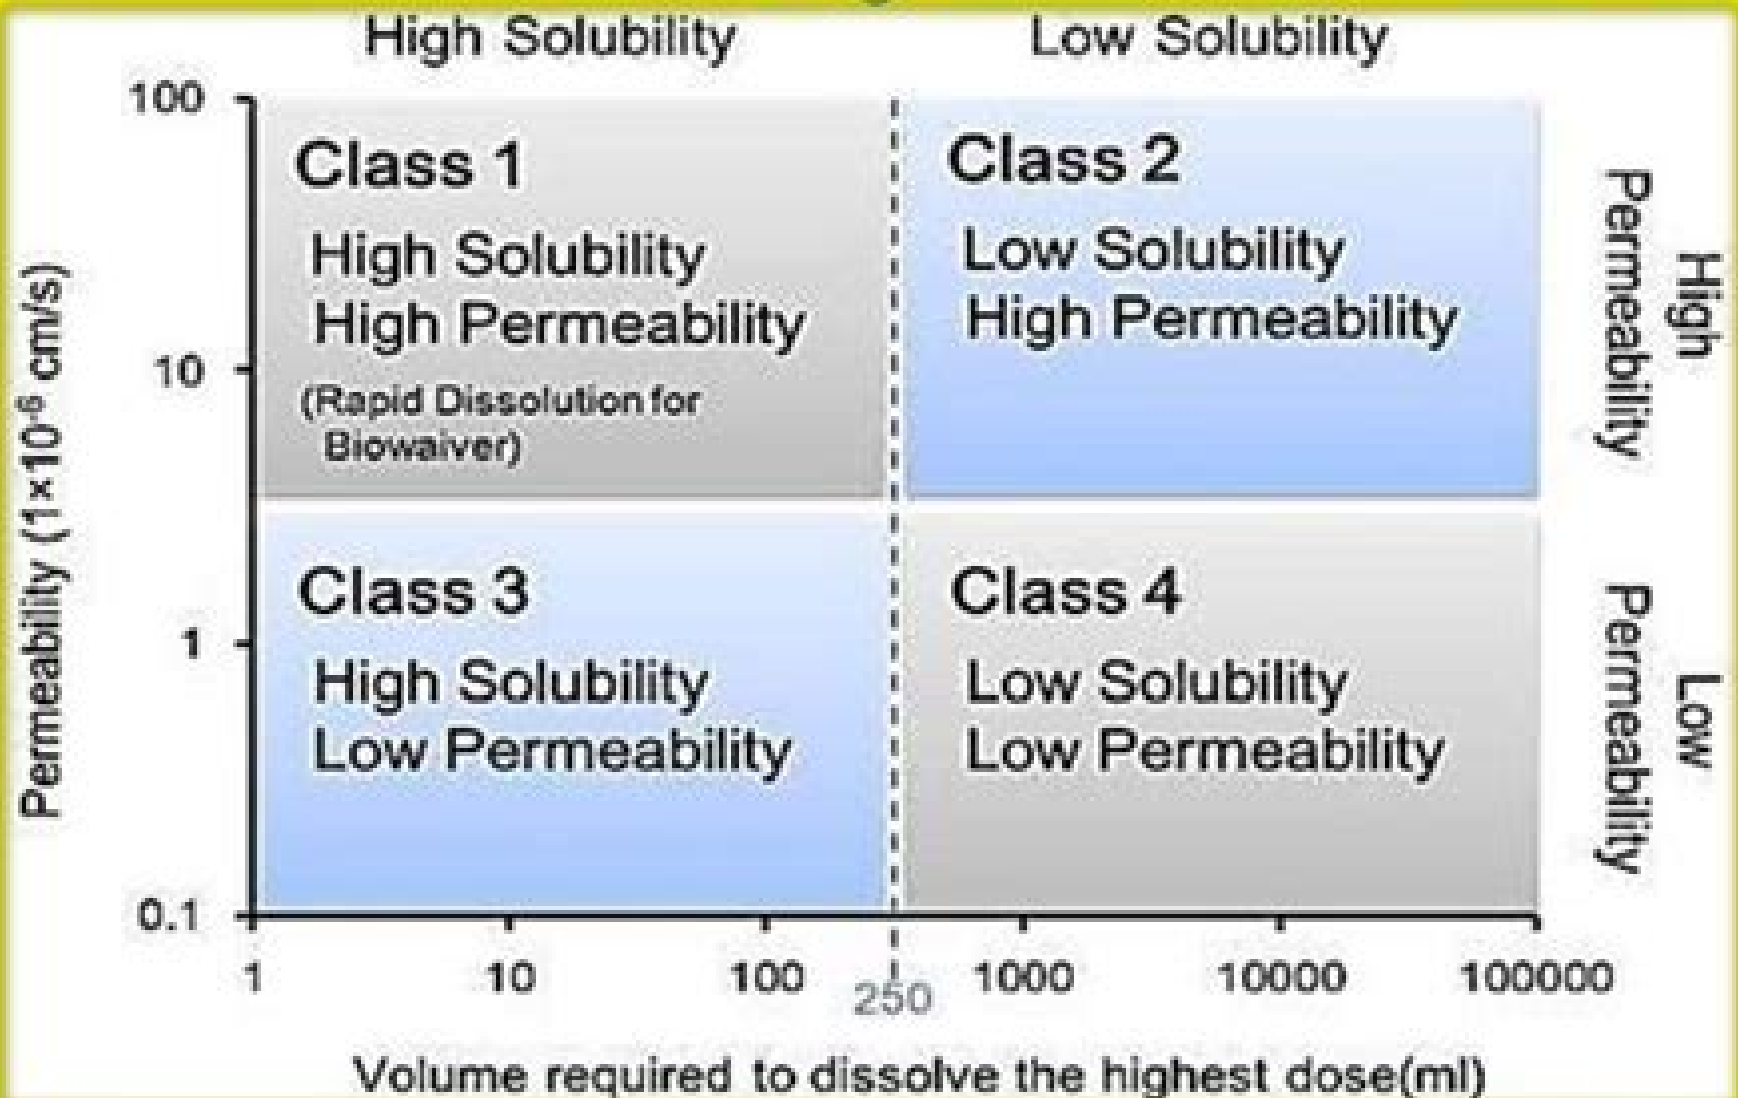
High Solubility

Low Solubility

100

10

1

0.1

Permeability ($1\times10^{-6}$ cm/s)

Class 1

High Solubility
High Permeability

(Rapid Dissolution for Biowaiver)

Class 2

Low Solubility
High Permeability

Class 3

High Solubility
Low Permeability

Class 4

Low Solubility
Low Permeability

High Permeability

Low Permeability

1

10

100

250

1000

10000

100000

Volume required to dissolve the highest dose(ml)